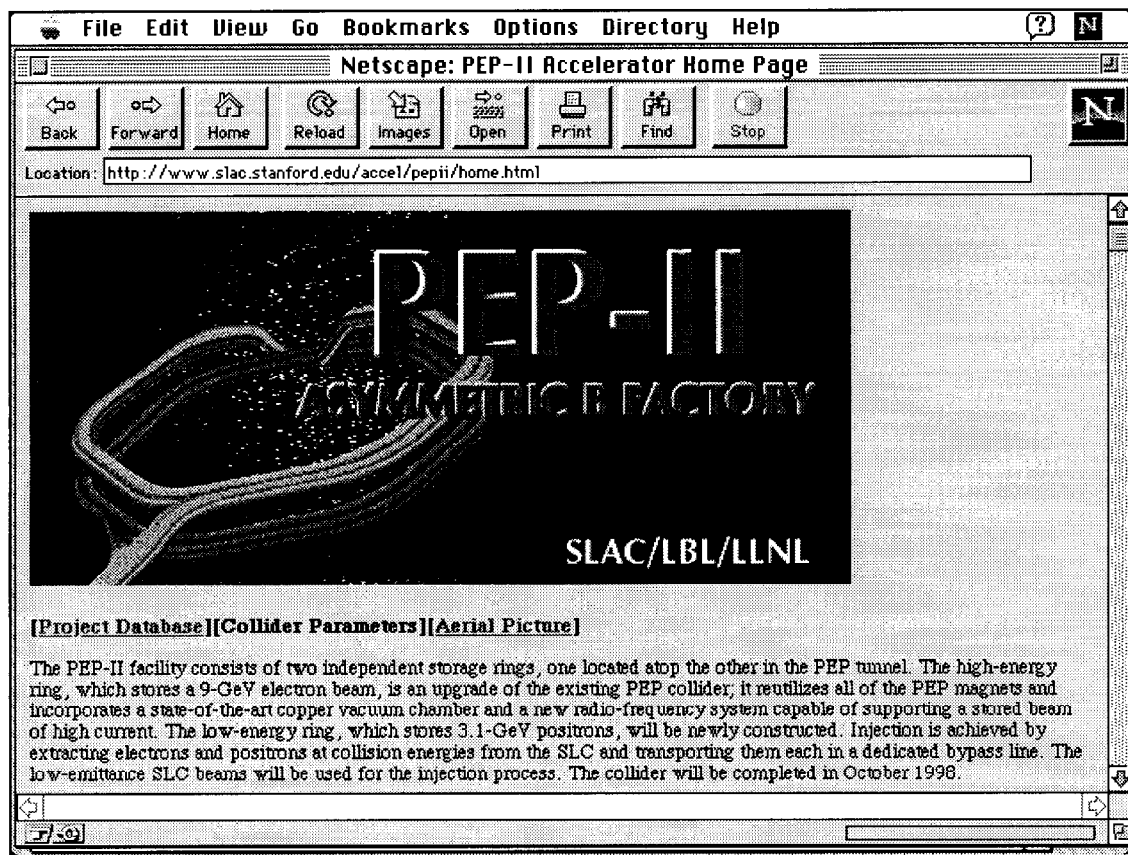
File Edit View Go Bookmarks Options Directory Help

Netscape: PEP-II Accelerator Home Page

Back Forward Home Reload Images Open Print Find Stop

Location: http://www.slac.stanford.edu/accel/pepii/home.html

PEP-II

ASYMMETRIC B FACTORY

SLAC/LBL/LLNL

[Project Database][Collider Parameters][Aerial Picture]

The PEP-II facility consists of two independent storage rings, one located atop the other in the PEP tunnel. The high-energy ring, which stores a 9-GeV electron beam, is an upgrade of the existing PEP collider; it reutilizes all of the PEP magnets and incorporates a state-of-the-art copper vacuum chamber and a new radio-frequency system capable of supporting a stored beam of high current. The low-energy ring, which stores 3.1-GeV positrons, will be newly constructed. Injection is achieved by extracting electrons and positrons at collision energies from the SLC and transporting them each in a dedicated bypass line. The low-emittance SLC beams will be used for the injection process. The collider will be completed in October 1998.